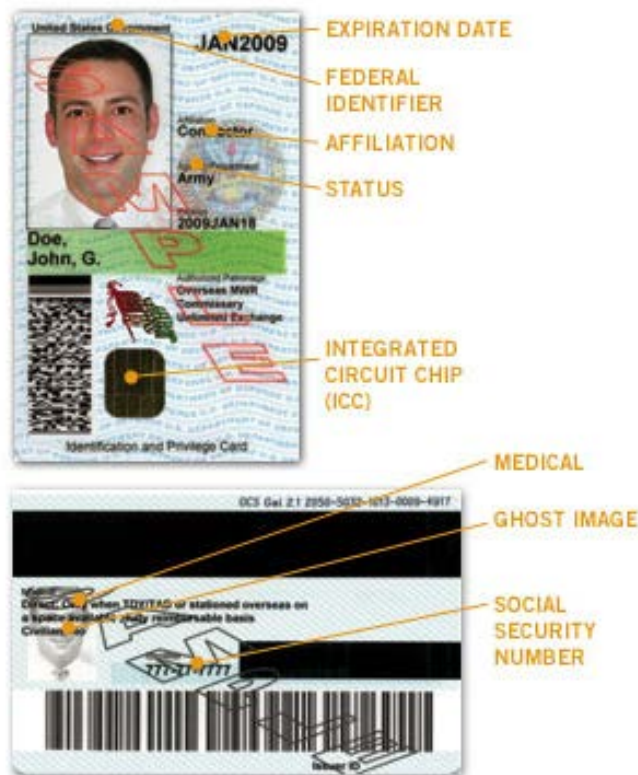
United States Government
JAN2009
EXPIRATION DATE
FEDERAL IDENTIFIER
Affiliation
Contractor
AFFILIATION
Agency/Department
Army
STATUS
2009JAN18
Doe, John, G.
Authorized Patronage
Overseas MWR
Commissary
Uniformed Exchange
INTEGRATED CIRCUIT CHIP (ICC)
Identification and Privilege Card
MEDICAL
OCS Gel 2.1 2050-5032-1013-0089-4917
GHOST IMAGE
Medical
Direct Care when TDY/TAD or stationed overseas on a space available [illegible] reimbursable basis
Civilian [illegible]
SOCIAL SECURITY NUMBER
777-77-7777
Issuer ID